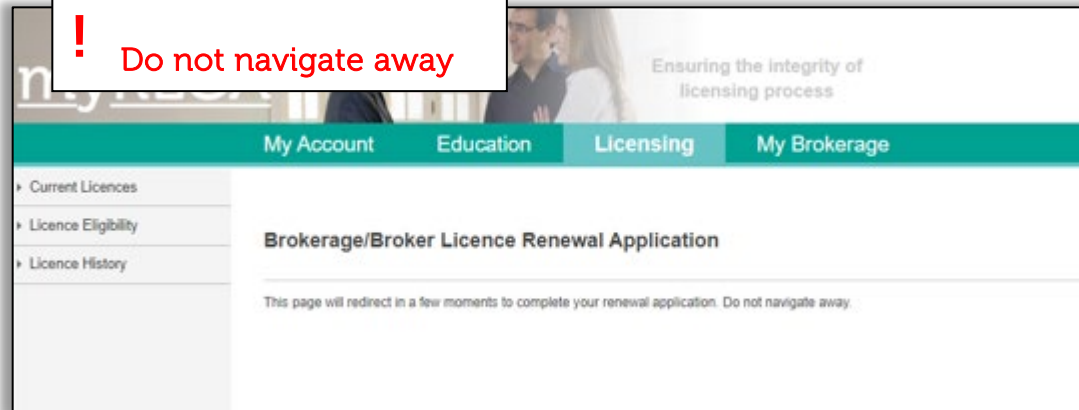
!
Do not navigate away

my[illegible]

Ensuring the integrity of licensing process

My Account
Education
Licensing
My Brokerage

Current Licences
Licence Eligibility
Licence History

Brokerage/Broker Licence Renewal Application

This page will redirect in a few moments to complete your renewal application. Do not navigate away.